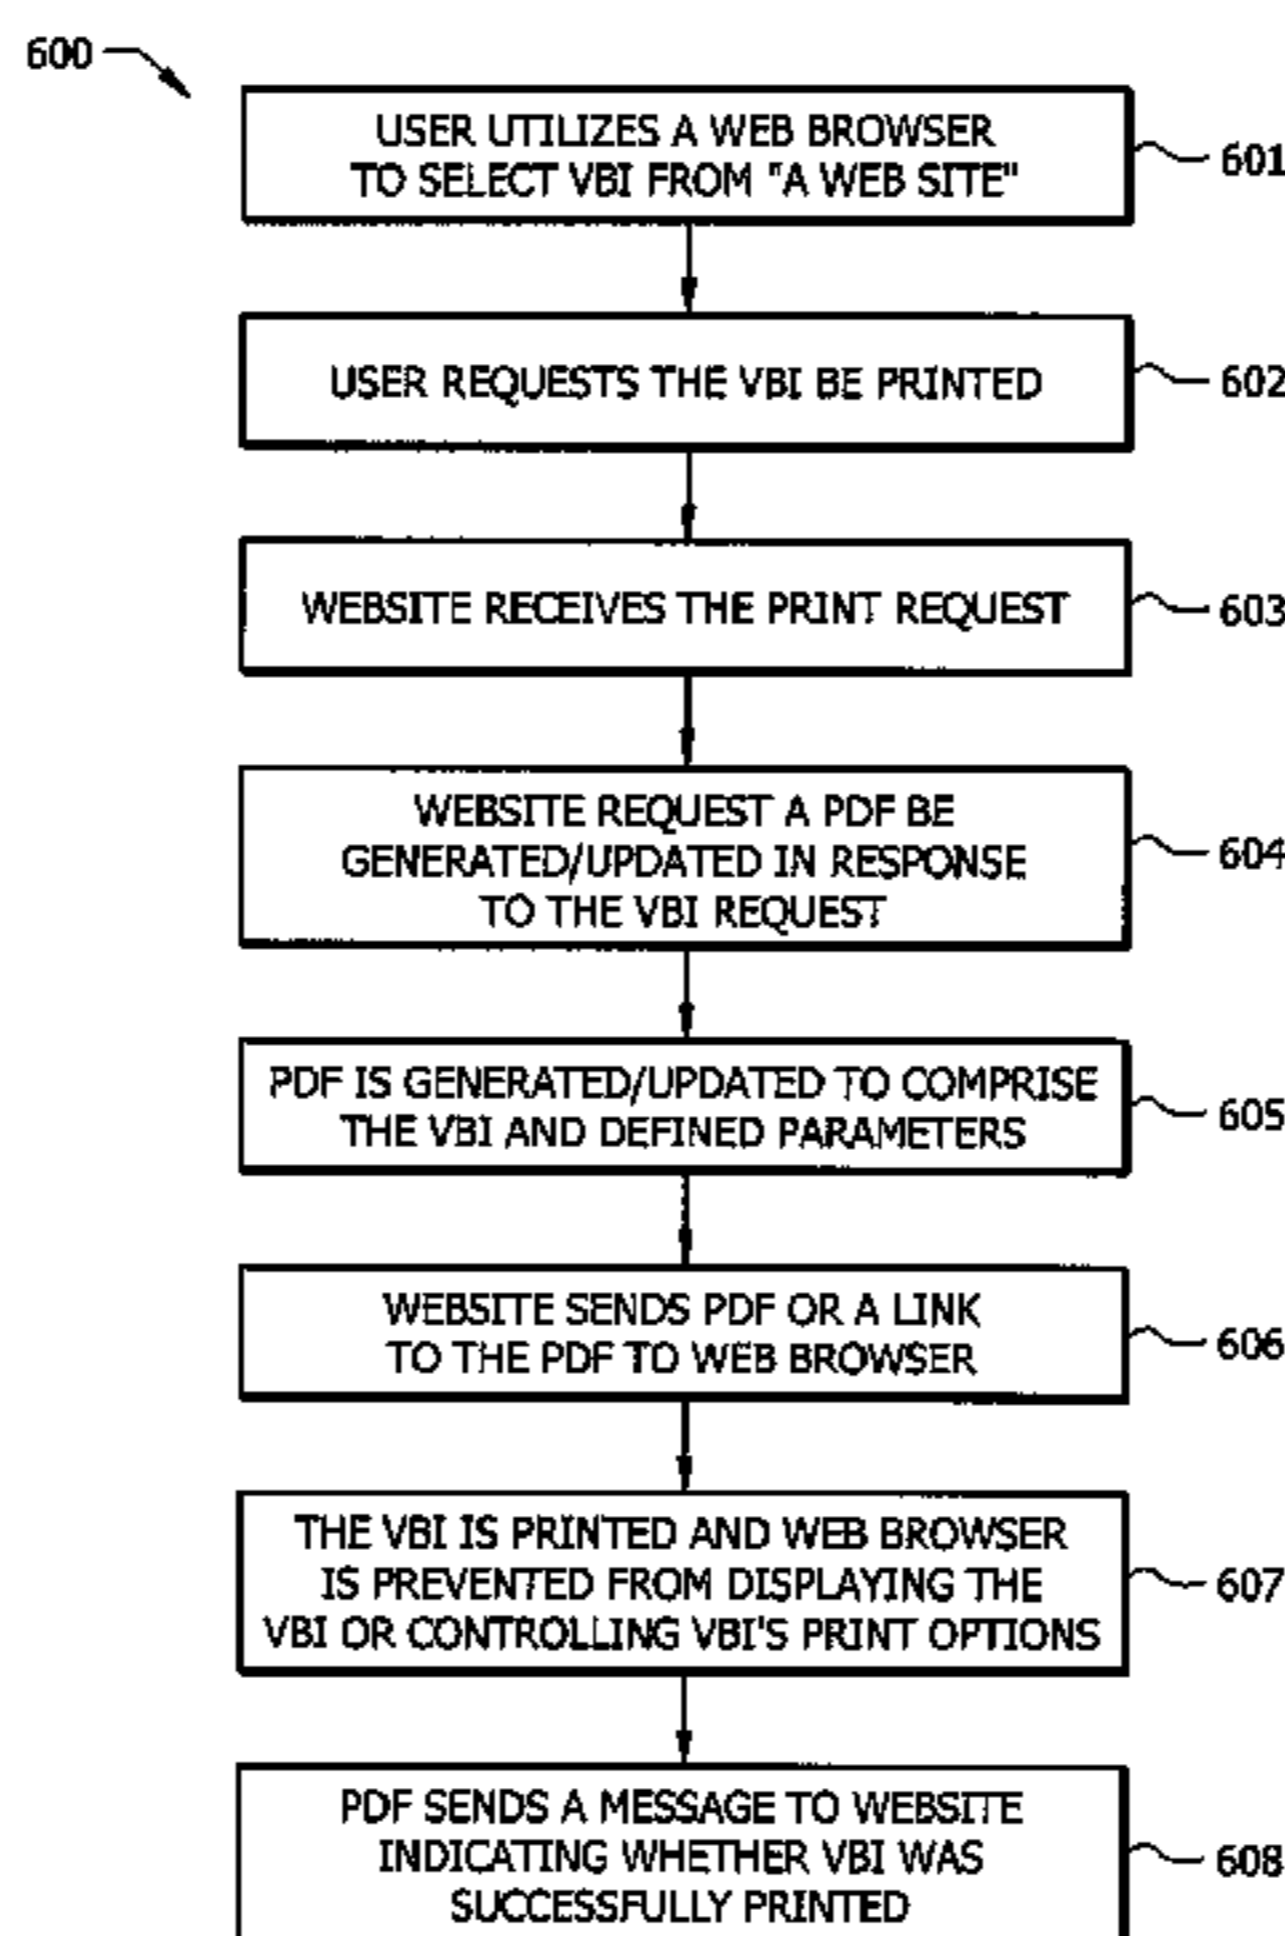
600

USER UTILIZES A WEB BROWSER TO SELECT VBI FROM "A WEB SITE"

601

USER REQUESTS THE VBI BE PRINTED

602

WEBSITE RECEIVES THE PRINT REQUEST

603

WEBSITE REQUEST A PDF BE GENERATED/UPDATED IN RESPONSE TO THE VBI REQUEST

604

PDF IS GENERATED/UPDATED TO COMPRISE THE VBI AND DEFINED PARAMETERS

605

WEBSITE SENDS PDF OR A LINK TO THE PDF TO WEB BROWSER

606

THE VBI IS PRINTED AND WEB BROWSER IS PREVENTED FROM DISPLAYING THE VBI OR CONTROLLING VBI'S PRINT OPTIONS

607

PDF SENDS A MESSAGE TO WEBSITE INDICATING WHETHER VBI WAS SUCCESSFULLY PRINTED

608